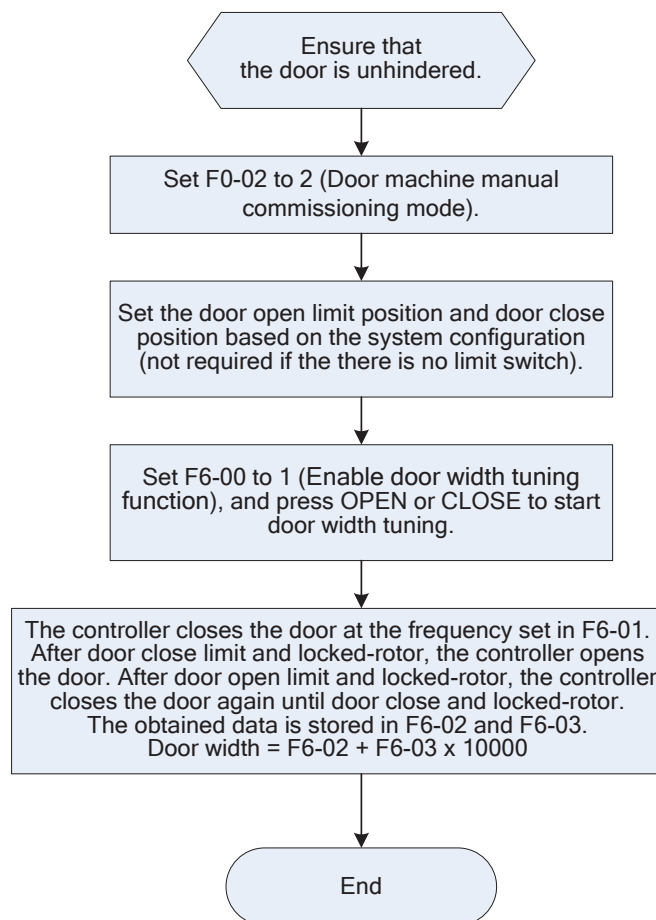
Ensure that the door is unhindered.

Set F0-02 to 2 (Door machine manual commissioning mode).

Set the door open limit position and door close position based on the system configuration (not required if the there is no limit switch).

Set F6-00 to 1 (Enable door width tuning function), and press OPEN or CLOSE to start door width tuning.

The controller closes the door at the frequency set in F6-01. After door close limit and locked-rotor, the controller opens the door. After door open limit and locked-rotor, the controller closes the door again until door close and locked-rotor. The obtained data is stored in F6-02 and F6-03. Door width = F6-02 + F6-03 x 10000

End